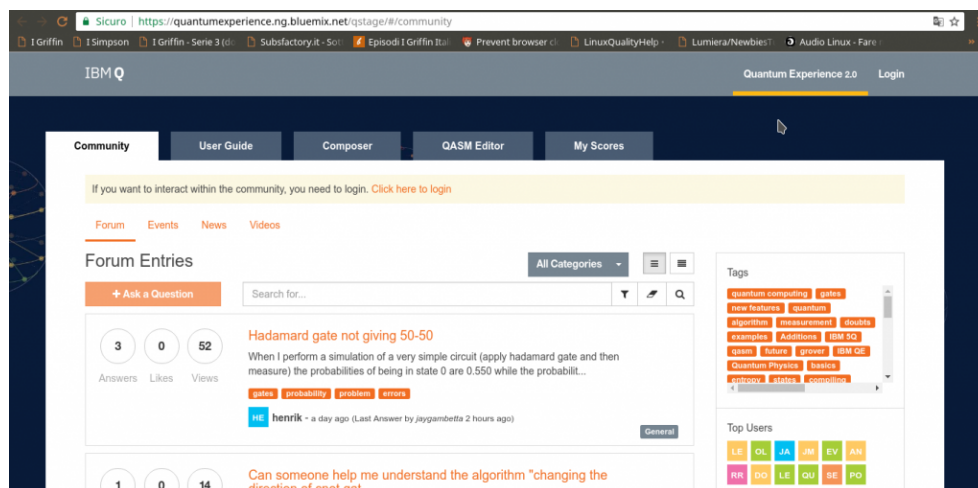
Sicuro | https://quantumexperience.ng.bluemix.net/qstage/#/community

I Griffin | I Simpson | I Griffin - Serie 3 (d | Subsfactory.it - Sot | Episodi I Griffin Ital | Prevent browser c | LinuxQualityHelp - | Lumiera/NewbiesT | Audio Linux - Fare

IBM Q

Quantum Experience 2.0 | Login

Community | User Guide | Composer | QASM Editor | My Scores

If you want to interact within the community, you need to login. Click here to login

Forum | Events | News | Videos

Forum Entries

All Categories

+ Ask a Question

Search for...

3 Answers | 0 Likes | 52 Views

Hadamard gate not giving 50-50

When I perform a simulation of a very simple circuit (apply hadamard gate and then measure) the probabilities of being in state 0 are 0.550 while the probabilit...

gates | probability | problem | errors

HE henrik - a day ago (Last Answer by jaygambetta 2 hours ago)

General

1 | 0 | 14

Can someone help me understand the algorithm "changing the direction of cnot gat

Tags

quantum computing | gates | new features | quantum | algorithm | measurement | doubts | examples | Additions | IBM 5Q | qasm | future | grover | IBM QE | Quantum Physics | basics | entropy | states | compiling

Top Users

LE | OL | JA | JM | EV | AN | RR | DO | LE | QU | SE | PO